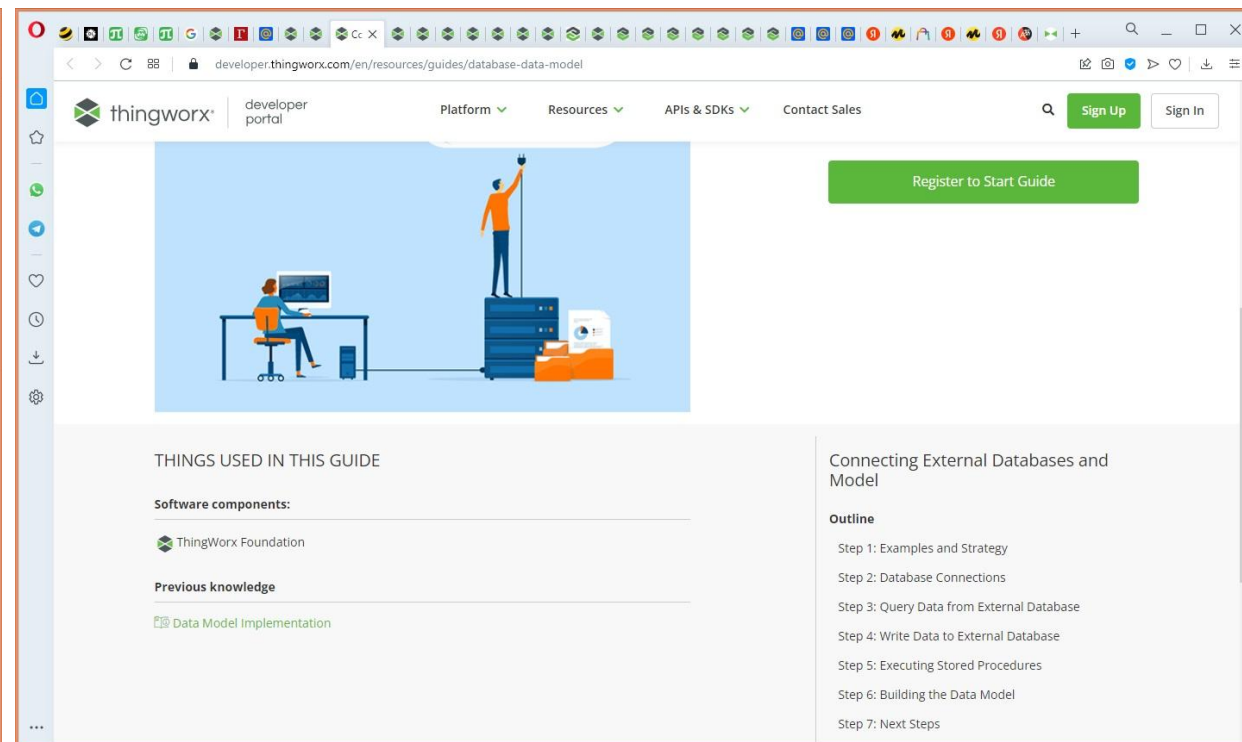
Cc

developer.thingworx.com/en/resources/guides/database-data-model

thingworx developer portal

Platform Resources APIs & SDKs Contact Sales

Sign Up Sign In

Register to Start Guide

THINGS USED IN THIS GUIDE

Software components:

ThingWorx Foundation

Previous knowledge

Data Model Implementation

Connecting External Databases and Model

Outline

Step 1: Examples and Strategy

Step 2: Database Connections

Step 3: Query Data from External Database

Step 4: Write Data to External Database

Step 5: Executing Stored Procedures

Step 6: Building the Data Model

Step 7: Next Steps